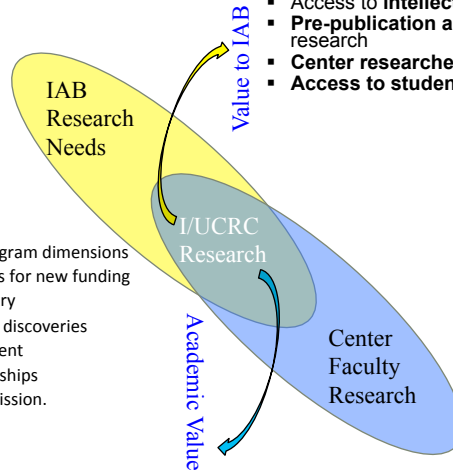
Value to IAB

▪ Access to **intellect**
▪ **Pre-publication a** research
▪ **Center researche**
▪ **Access to studen**

IAB Research Needs

I/UCRC Research

gram dimensions
s for new funding
ry
discoveries
ent
ships
ission.

Academic Value

Center Faculty Research